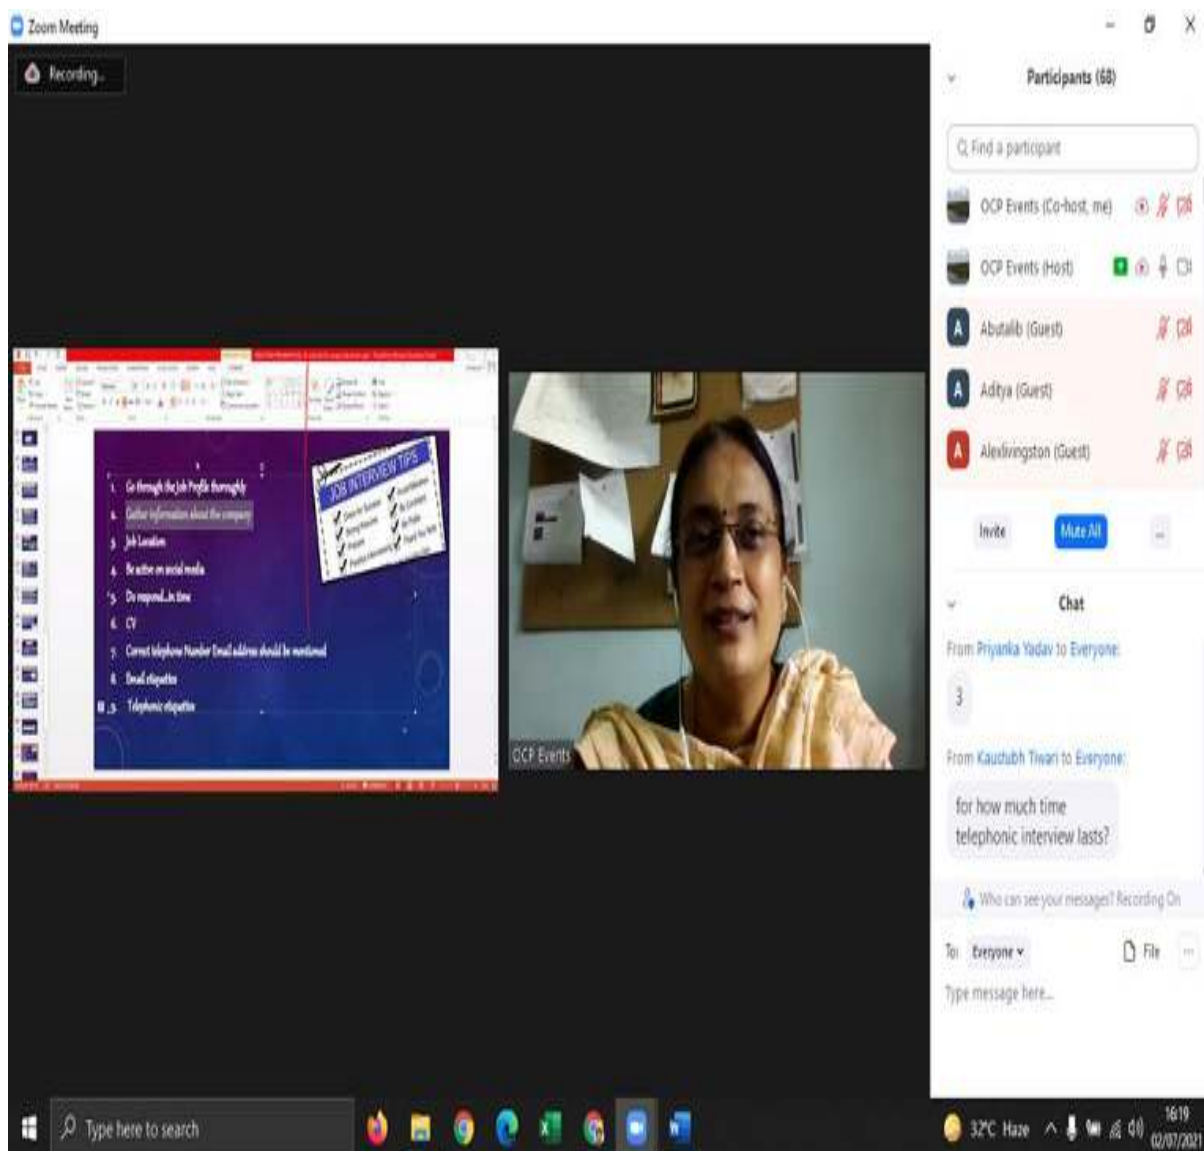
Zoom Meeting

Recording...

JOB INTERVIEW TIPS

1. Go through the Job Profile thoroughly
2. Gather information about the company
3. Job Location
4. Be active on social media
5. Do respond...in time
6. CV
7. Correct telephone Number Email address should be mentioned
8. Email etiquettes
9. Telephonic etiquettes

OCP Events

Participants (68)

Find a participant

OCP Events (Co-host, me)

OCP Events (Host)

Abutalib (Guest)

Aditya (Guest)

Alexlivingston (Guest)

Invite

Mute All

...

Chat

From Priyanka Yadav to Everyone:

3

From Kaustubh Tiwari to Everyone:

for how much time telephonic interview lasts?

Who can see your messages? Recording On

To: Everyone

File

Type message here...

Type here to search

32°C Haze

16:19
02/07/2021